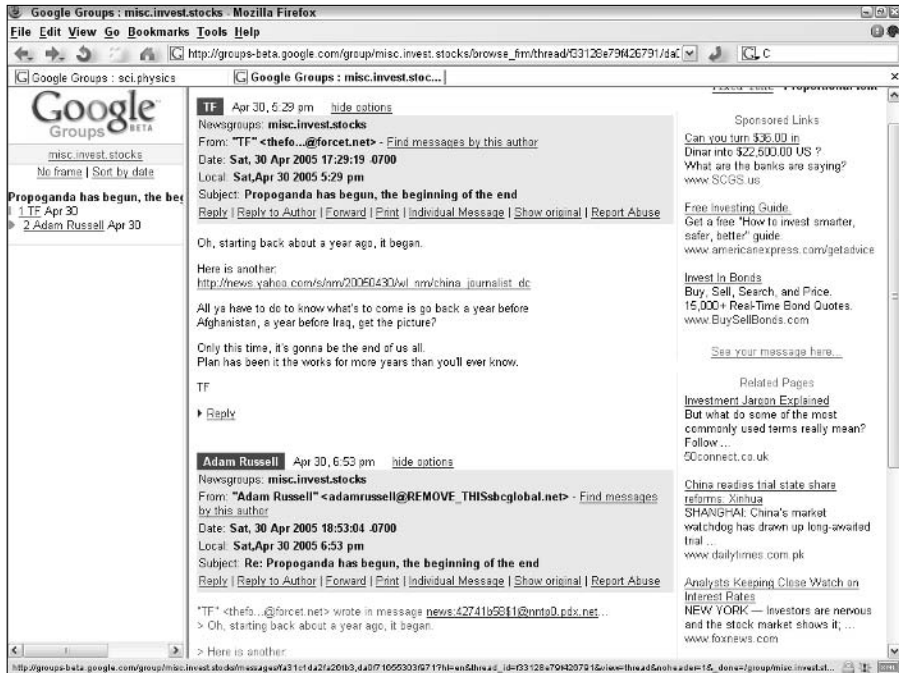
Google Groups : misc.invest.stocks - Mozilla Firefox

File Edit View Go Bookmarks Tools Help

http://groups-beta.google.com/group/misc.invest.stocks/browse_frm/thread/f33128e79f426791/da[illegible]

Google Groups : sci.physics | Google Groups : misc.invest.stoc...

Google Groups BETA

misc.invest.stocks

No frame | Sort by date

Propoganda has begun, the beg

1 TF Apr 30

2 Adam Russell Apr 30

TF Apr 30, 5:29 pm hide options

Newsgroups: misc.invest.stocks

From: "TF" <thefo...@forcet.net> - Find messages by this author

Date: Sat, 30 Apr 2005 17:29:19 -0700

Local: Sat,Apr 30 2005 5:29 pm

Subject: Propoganda has begun, the beginning of the end

Reply | Reply to Author | Forward | Print | Individual Message | Show original | Report Abuse

Oh, starting back about a year ago, it began.

Here is another:
http://news.yahoo.com/s/nm/20050430/wl_nm/china_journalist_dc

All ya have to do to know what's to come is go back a year before Afghanistan, a year before Iraq, get the picture?

Only this time, it's gonna be the end of us all.
Plan has been it the works for more years than you'll ever know.

TF

Reply

Adam Russell Apr 30, 6:53 pm hide options

Newsgroups: misc.invest.stocks

From: "Adam Russell" <adamrussell@REMOVE_THISsbcglobal.net> - Find messages by this author

Date: Sat, 30 Apr 2005 18:53:04 -0700

Local: Sat,Apr 30 2005 6:53 pm

Subject: Re: Propoganda has begun, the beginning of the end

Reply | Reply to Author | Forward | Print | Individual Message | Show original | Report Abuse

"TF" <thefo...@forcet.net> wrote in message news:42741b58$1@nntp0.pdx.net...
> Oh, starting back about a year ago, it began.

> Here is another:

Fixed font - Proportional font

Sponsored Links

Can you turn $36.00 in Dinar into $22,500.00 US ?
What are the banks are saying?
www.SCGS.us

Free Investing Guide
Get a free "How to invest smarter, safer, better" guide.
www.americanexpress.com/getadvice

Invest In Bonds
Buy, Sell, Search, and Price. 15,000+ Real-Time Bond Quotes.
www.BuySellBonds.com

See your message here...

Related Pages

Investment Jargon Explained
But what do some of the most commonly used terms really mean? Follow ...
50connect.co.uk

China readies trial state share reforms: Xinhua
SHANGHAI: China's market watchdog has drawn up long-awaited trial ...
www.dailytimes.com.pk

Analysts Keeping Close Watch on Interest Rates
NEW YORK — Investors are nervous and the stock market shows it; ...
www.foxnews.com

http://groups-beta.google.com/group/misc.invest.stocks/messages/fa31c1da2fa20fb3,da0f71055303f971?hl=en&thread_id=f33128e79f426791&view=thread&noheader=1&_done=/group/misc.invest.st...